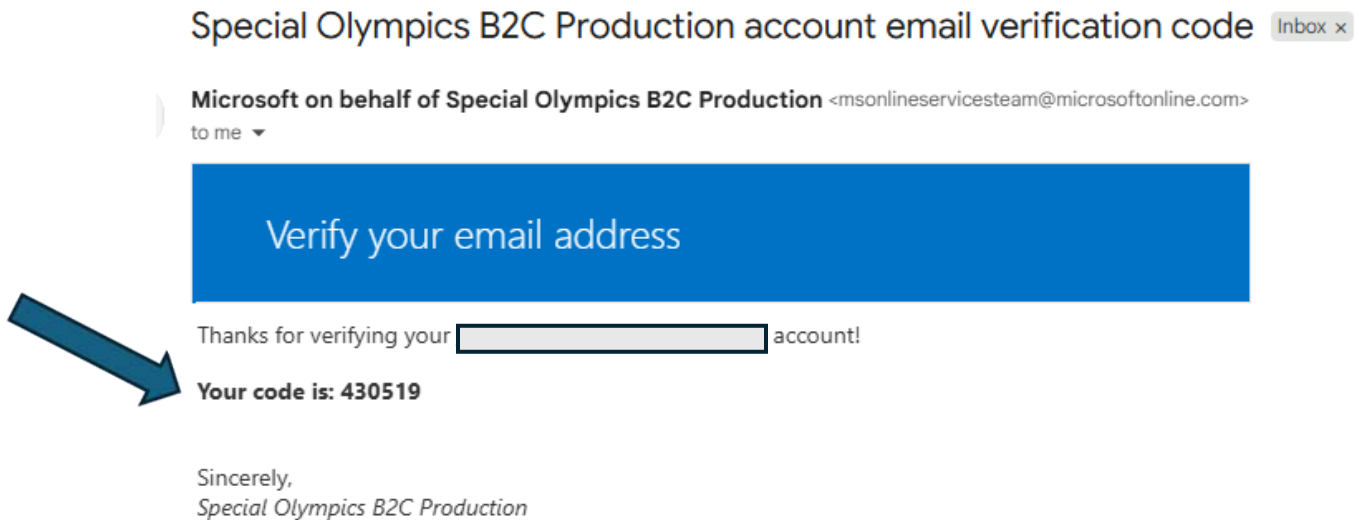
Special Olympics B2C Production account email verification code Inbox ×

Microsoft on behalf of Special Olympics B2C Production <msonlineservicesteam@microsoftonline.com>
to me

Verify your email address

Thanks for verifying your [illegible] account!

Your code is: 430519

Sincerely,
Special Olympics B2C Production